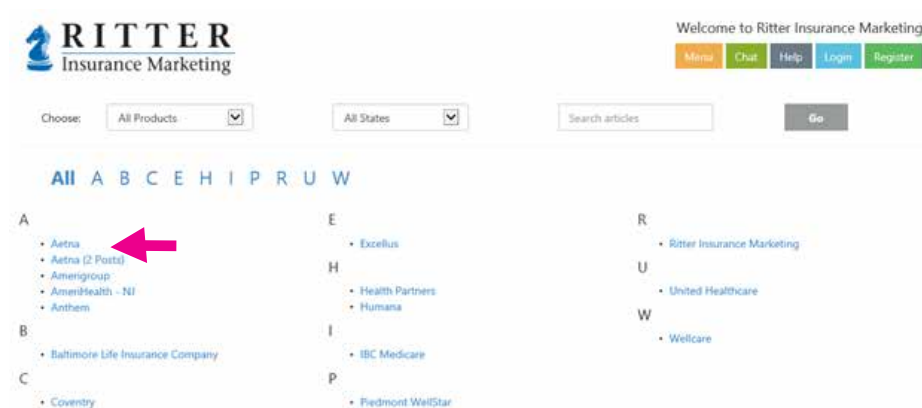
RITTER
Insurance Marketing

Welcome to Ritter Insurance Marketing

Menu Chat Help Login Register

Choose: All Products

All States

Search articles

Go

All A B C E H I P R U W

A

• Aetna
• Aetna (2 Posts)
• Amerigroup
• AmeriHealth - NJ
• Anthem

B

• Baltimore Life Insurance Company

C

• Coventry

E

• Excellus

H

• Health Partners
• Humana

I

• IBC Medicare

P

• Piedmont WellStar

R

• Ritter Insurance Marketing

U

• United Healthcare

W

• Wellcare